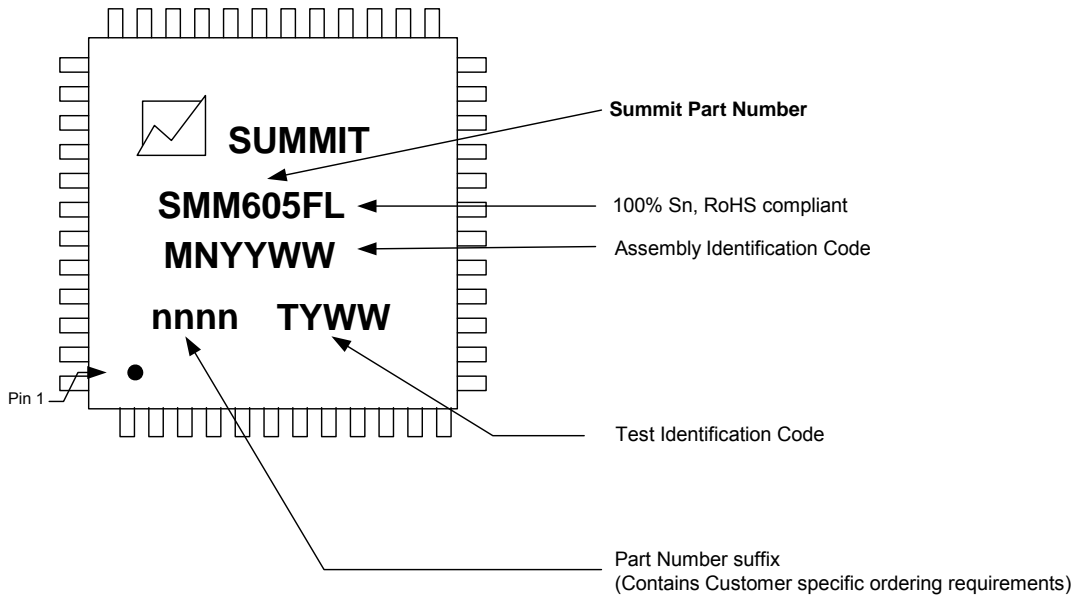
SUMMIT

Summit Part Number

SMM605FL

100% Sn, RoHS compliant

MNYYWW

Assembly Identification Code

nnnn TYWW

Pin 1

Test Identification Code

Part Number suffix
(Contains Customer specific ordering requirements)